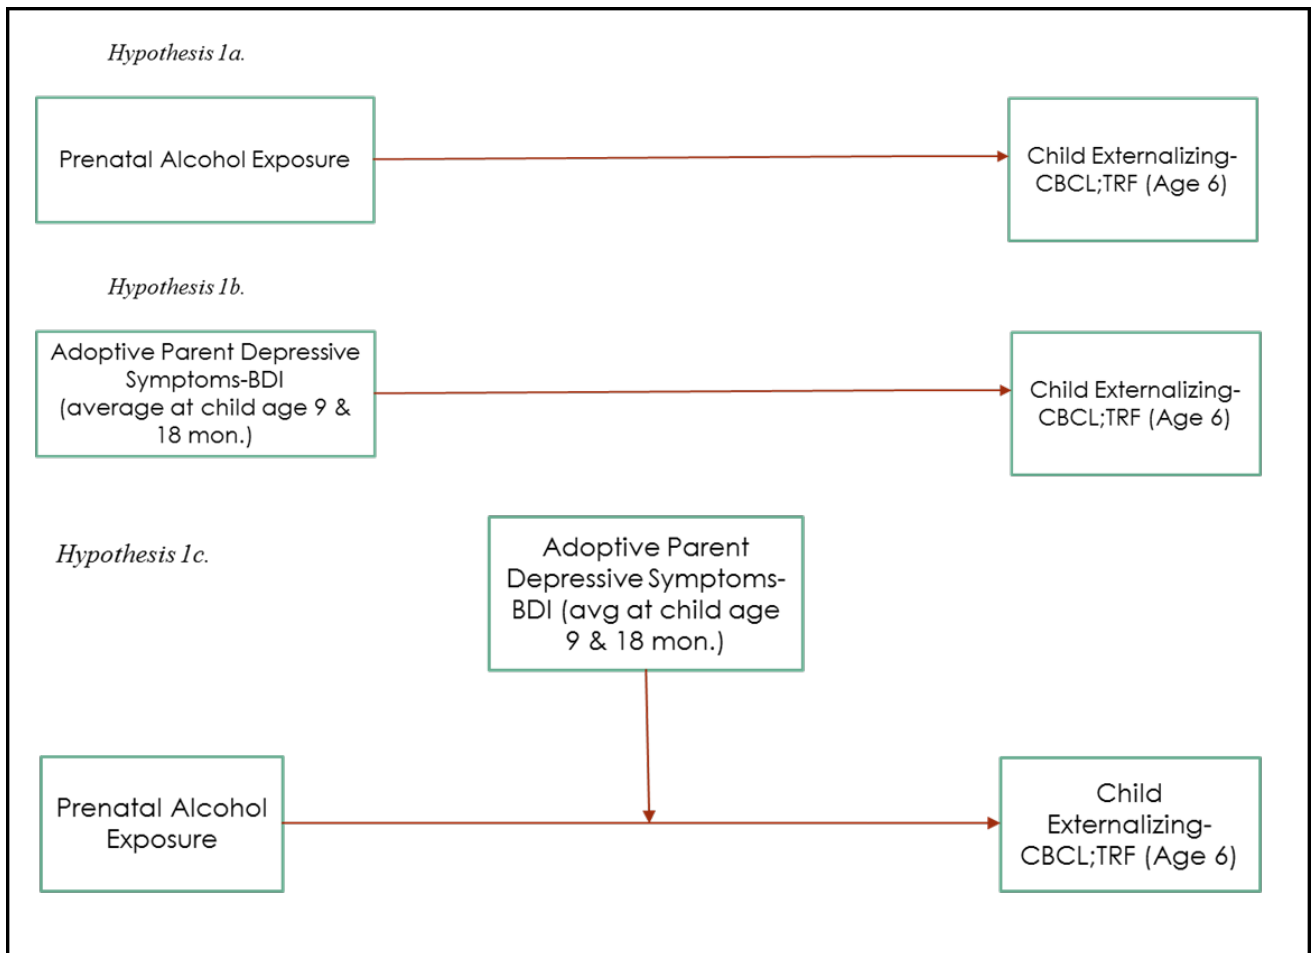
Hypothesis 1a.

Prenatal Alcohol Exposure

Child Externalizing-CBCL;TRF (Age 6)

Hypothesis 1b.

Adoptive Parent Depressive Symptoms-BDI (average at child age 9 & 18 mon.)

Child Externalizing-CBCL;TRF (Age 6)

Hypothesis 1c.

Adoptive Parent Depressive Symptoms-BDI (avg at child age 9 & 18 mon.)

Prenatal Alcohol Exposure

Child Externalizing-CBCL;TRF (Age 6)